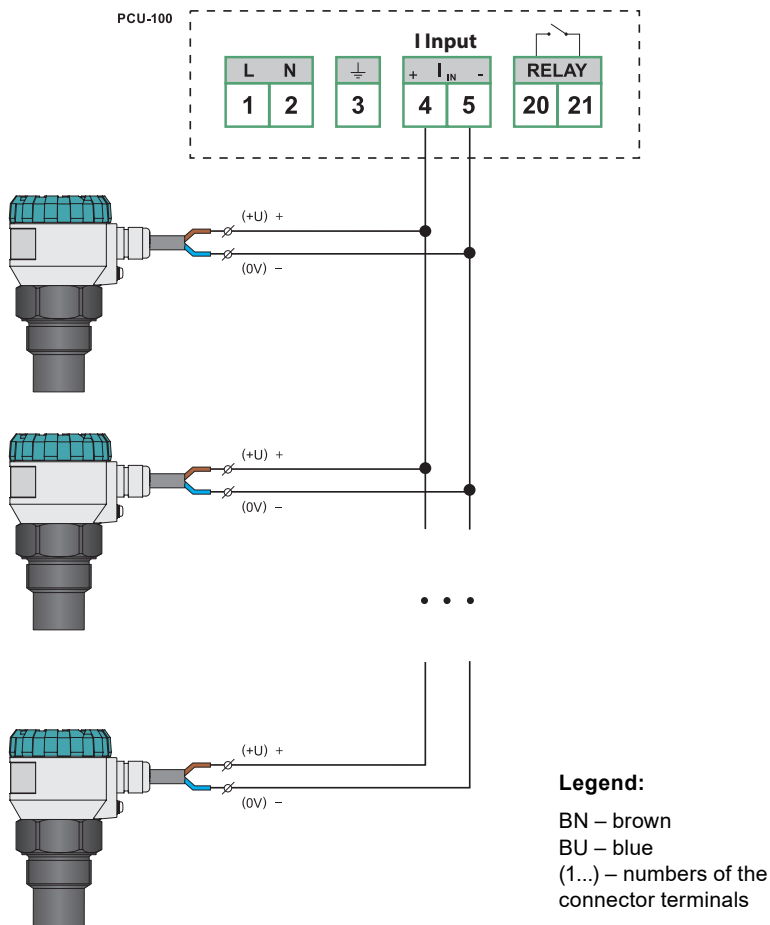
PCU-100

I Input

| L | N |
|---|---|
| 1 | 2 |

| $\perp$ |
|---|
| 3 |

| + | $I_{IN}$ | - |
|---|---|---|
| 4 | | 5 |

| RELAY | |
|---|---|
| 20 | 21 |

(+U) +
(0V) –

(+U) +
(0V) –

(+U) +
(0V) –

Legend:

BN – brown
BU – blue
(1...) – numbers of the connector terminals